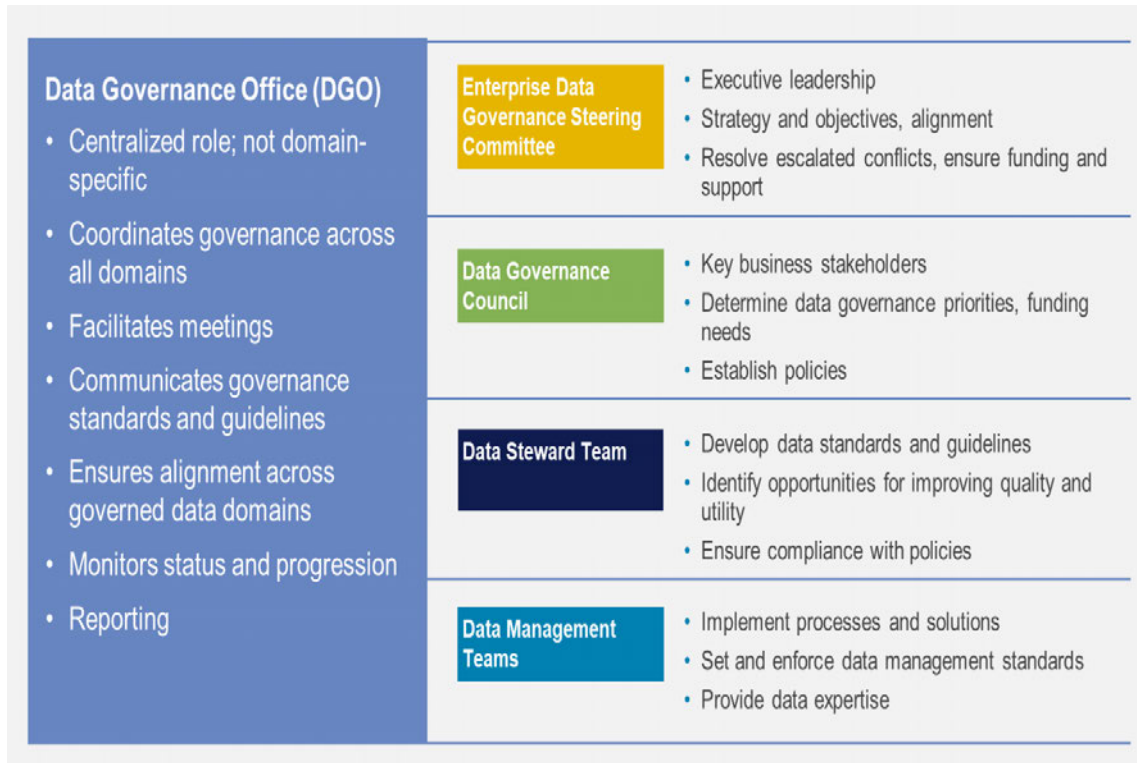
Data Governance Office (DGO)

- Centralized role; not domain-specific
- Coordinates governance across all domains
- Facilitates meetings
- Communicates governance standards and guidelines
- Ensures alignment across governed data domains
- Monitors status and progression
- Reporting

Enterprise Data Governance Steering Committee

- Executive leadership
- Strategy and objectives, alignment
- Resolve escalated conflicts, ensure funding and support

Data Governance Council

- Key business stakeholders
- Determine data governance priorities, funding needs
- Establish policies

Data Steward Team

- Develop data standards and guidelines
- Identify opportunities for improving quality and utility
- Ensure compliance with policies

Data Management Teams

- Implement processes and solutions
- Set and enforce data management standards
- Provide data expertise